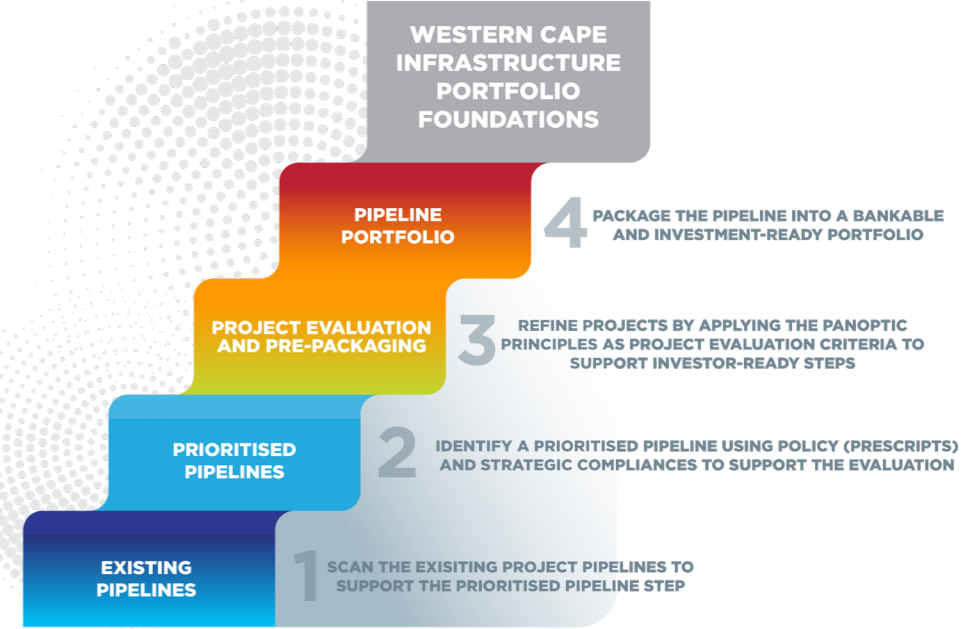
WESTERN CAPE INFRASTRUCTURE PORTFOLIO FOUNDATIONS

PIPELINE PORTFOLIO

4 PACKAGE THE PIPELINE INTO A BANKABLE AND INVESTMENT-READY PORTFOLIO

PROJECT EVALUATION AND PRE-PACKAGING

3 REFINE PROJECTS BY APPLYING THE PANOPTIC PRINCIPLES AS PROJECT EVALUATION CRITERIA TO SUPPORT INVESTOR-READY STEPS

PRIORITISED PIPELINES

2 IDENTIFY A PRIORITISED PIPELINE USING POLICY (PRESCRIPTS) AND STRATEGIC COMPLIANCES TO SUPPORT THE EVALUATION

EXISTING PIPELINES

1 SCAN THE EXISITING PROJECT PIPELINES TO SUPPORT THE PRIORITISED PIPELINE STEP